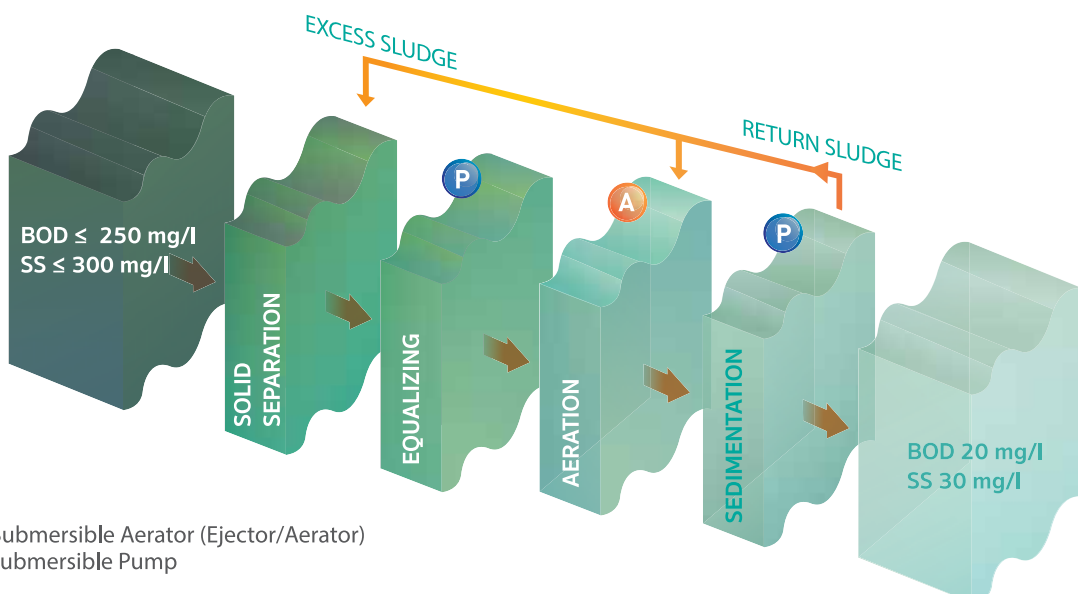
EXCESS SLUDGE

RETURN SLUDGE

BOD ≤ 250 mg/l
SS ≤ 300 mg/l

SOLID SEPARATION

P

EQUALIZING

A

AERATION

P

SEDIMENTATION

BOD 20 mg/l
SS 30 mg/l

ubmersible Aerator (Ejector/Aerator)
ubmersible Pump